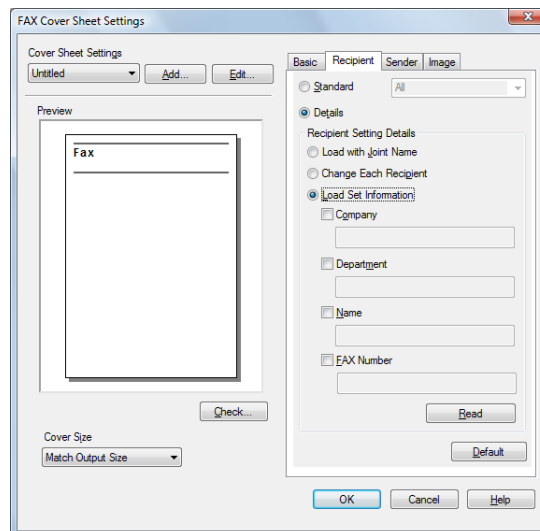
FAX Cover Sheet Settings

Cover Sheet Settings

Untitled

Add...

Edit...

Preview

Fax

Check...

Cover Size

Match Output Size

Basic

Recipient

Sender

Image

Standard

All

Details

Recipient Setting Details

Load with Joint Name

Change Each Recipient

Load Set Information

Company

Department

Name

FAX Number

Read

Default

OK

Cancel

Help